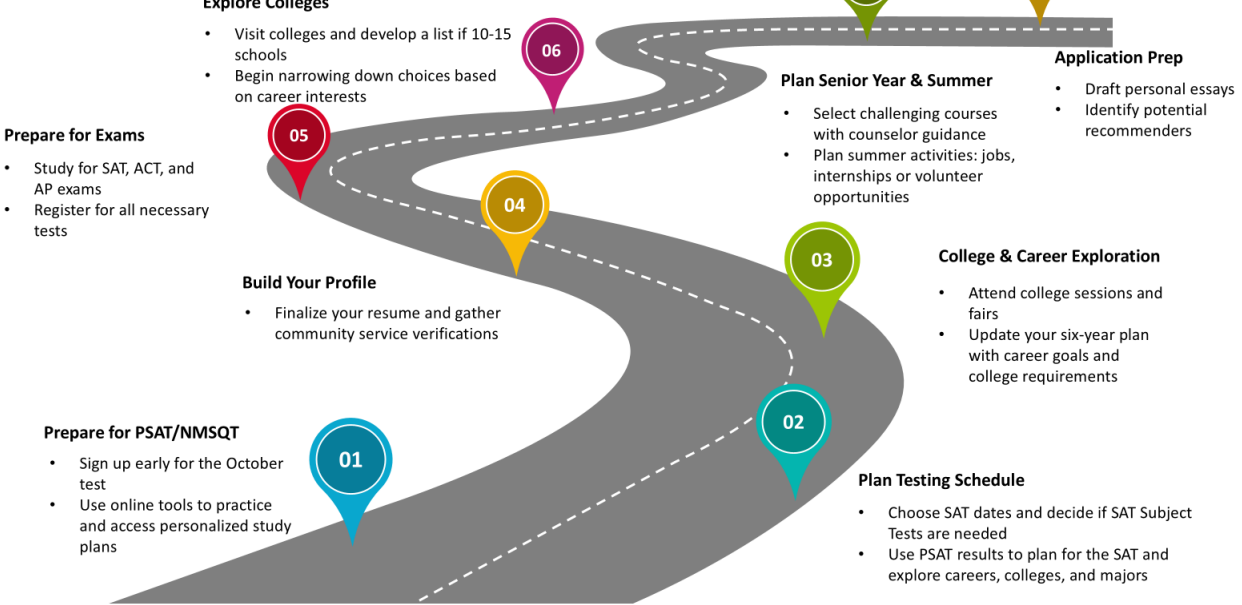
Explore Colleges

- Visit colleges and develop a list if 10-15 schools
- Begin narrowing down choices based on career interests

06

Application Prep

- Draft personal essays
- Identify potential recommenders

Plan Senior Year & Summer

- Select challenging courses with counselor guidance
- Plan summer activities: jobs, internships or volunteer opportunities

Prepare for Exams

- Study for SAT, ACT, and AP exams
- Register for all necessary tests

05

04

03

College & Career Exploration

- Attend college sessions and fairs
- Update your six-year plan with career goals and college requirements

Build Your Profile

- Finalize your resume and gather community service verifications

02

Prepare for PSAT/NMSQT

- Sign up early for the October test
- Use online tools to practice and access personalized study plans

01

Plan Testing Schedule

- Choose SAT dates and decide if SAT Subject Tests are needed
- Use PSAT results to plan for the SAT and explore careers, colleges, and majors